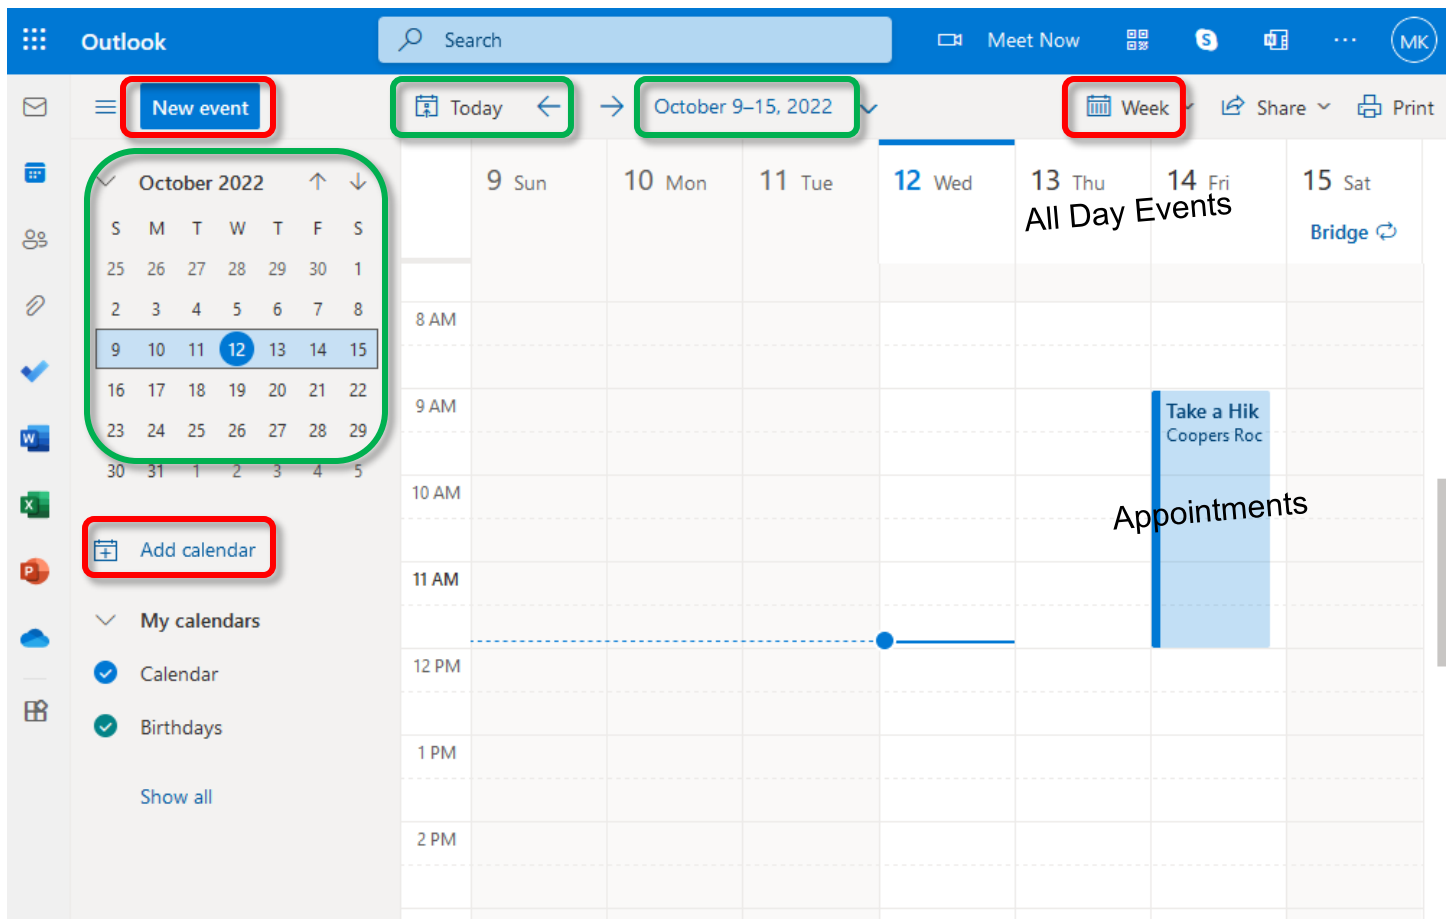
Outlook

Search

Meet Now

MK

New event

Today

October 9–15, 2022

Week

Share

Print

October 2022

| S | M | T | W | T | F | S |
|---|---|---|---|---|---|---|
| 25 | 26 | 27 | 28 | 29 | 30 | 1 |
| 2 | 3 | 4 | 5 | 6 | 7 | 8 |
| 9 | 10 | 11 | 12 | 13 | 14 | 15 |
| 16 | 17 | 18 | 19 | 20 | 21 | 22 |
| 23 | 24 | 25 | 26 | 27 | 28 | 29 |
| 30 | 31 | 1 | 2 | 3 | 4 | 5 |

Add calendar

My calendars

Calendar

Birthdays

Show all

9 Sun

10 Mon

11 Tue

12 Wed

13 Thu

14 Fri

15 Sat

All Day Events

Bridge

8 AM

9 AM

10 AM

11 AM

12 PM

1 PM

2 PM

Take a Hik
Coopers Roc

Appointments